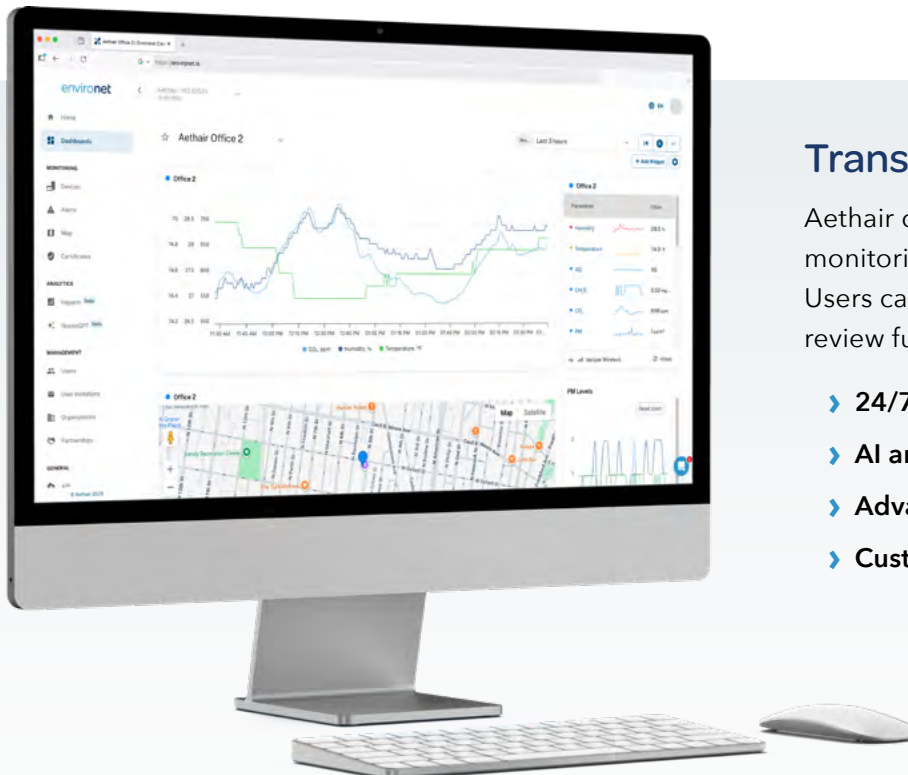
environet

Home

Dashboards

MONITORING

Devices

Alerts

Map

Certificates

ANALYTICS

Reports Beta

Beta

MANAGEMENT

Users

User Invitations

Organizations

Partnerships

GENERAL

Aethair Office 2

Last 3 hours

+ Add Widget

Office 2

75 28.5 700

74.8 28 650

74.6 27.5 600

74.4 27 550

74.2 26.5 500

CO₂, ppm Humidity, % Temperature, °F

Office 2

Parameter

Humidity

Temperature

CO₂

PM

Office 2

Map Satellite

PM Levels

Trans

Aethair c

monitori

Users ca

review fu

24/7

AI ar

Adva

Cust